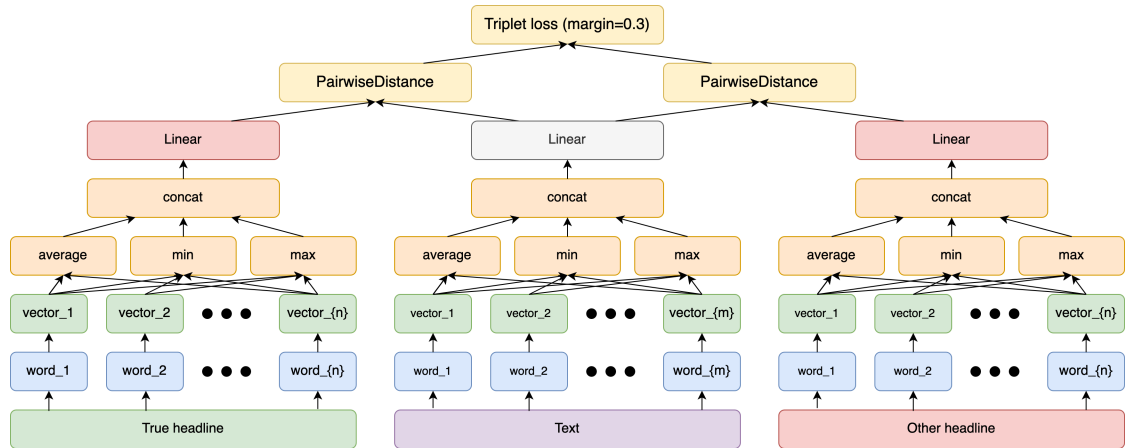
Triplet loss (margin=0.3)

PairwiseDistance

PairwiseDistance

Linear

Linear

Linear

concat

concat

concat

average

min

max

average

min

max

average

min

max

vector_1

vector_2

● ● ●

vector_{n}

vector_1

vector_2

● ● ●

vector_{m}

vector_1

vector_2

● ● ●

vector_{n}

word_1

word_2

● ● ●

word_{n}

word_1

word_2

● ● ●

word_{m}

word_1

word_2

● ● ●

word_{n}

True headline

Text

Other headline